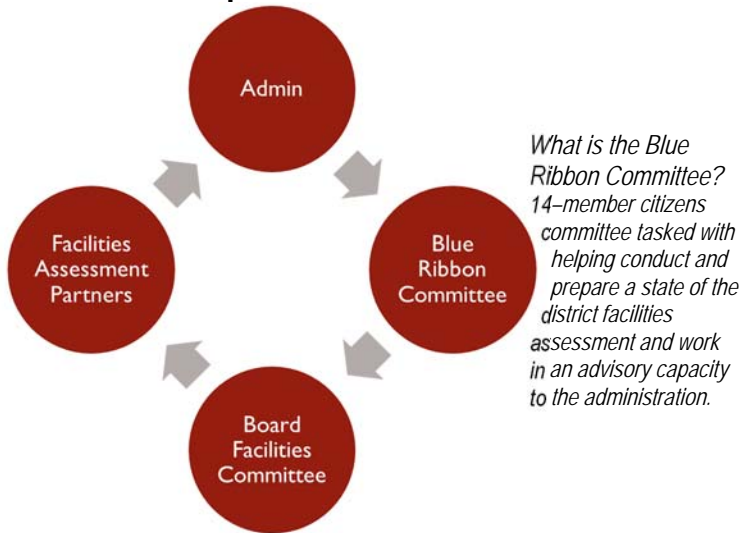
Admin

Blue Ribbon Committee

Board Facilities Committee

Facilities Assessment Partners

What is the Blue Ribbon Committee?
14–member citizens committee tasked with helping conduct and prepare a state of the district facilities assessment and work in an advisory capacity to the administration.